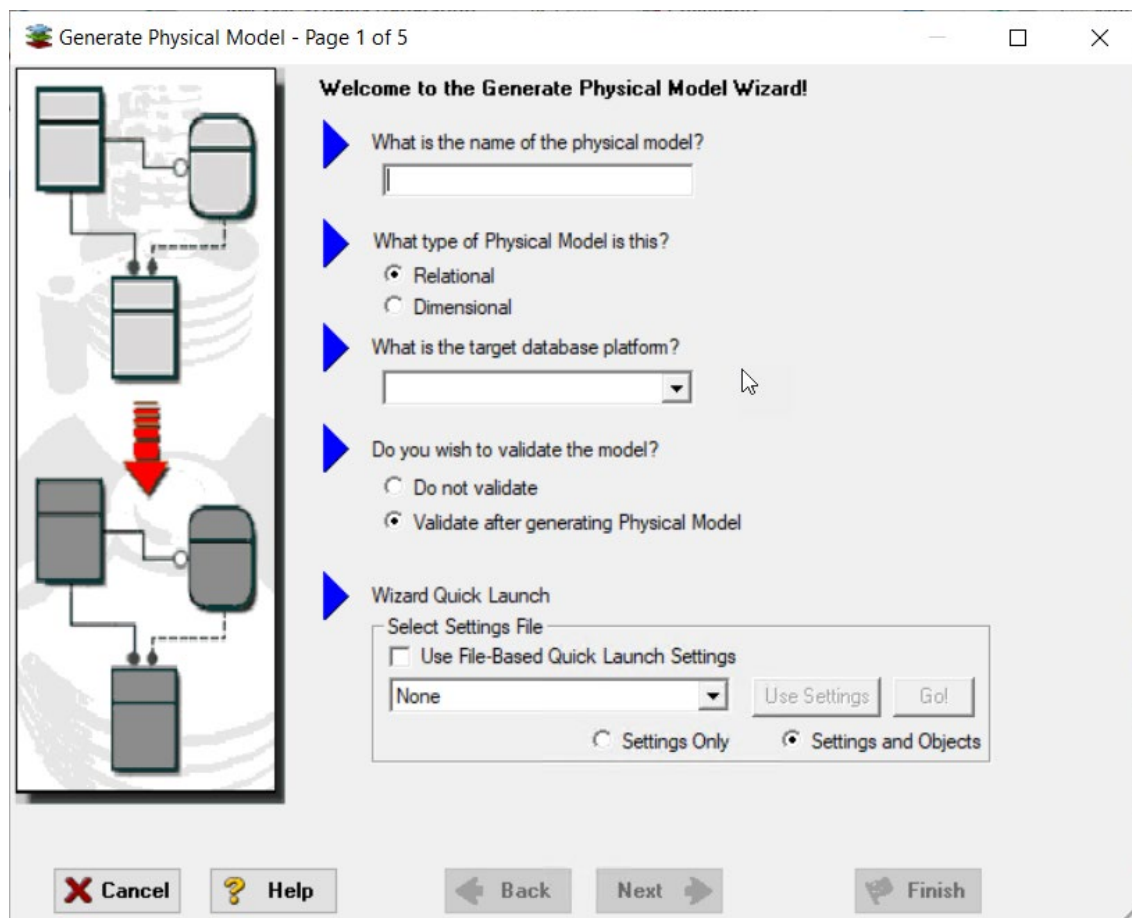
Generate Physical Model - Page 1 of 5

Welcome to the Generate Physical Model Wizard!

What is the name of the physical model?

What type of Physical Model is this?
Relational
Dimensional

What is the target database platform?

Do you wish to validate the model?
Do not validate
Validate after generating Physical Model

Wizard Quick Launch
Select Settings File
Use File-Based Quick Launch Settings
None
Use Settings
Go!
Settings Only
Settings and Objects

Cancel
Help
Back
Next
Finish